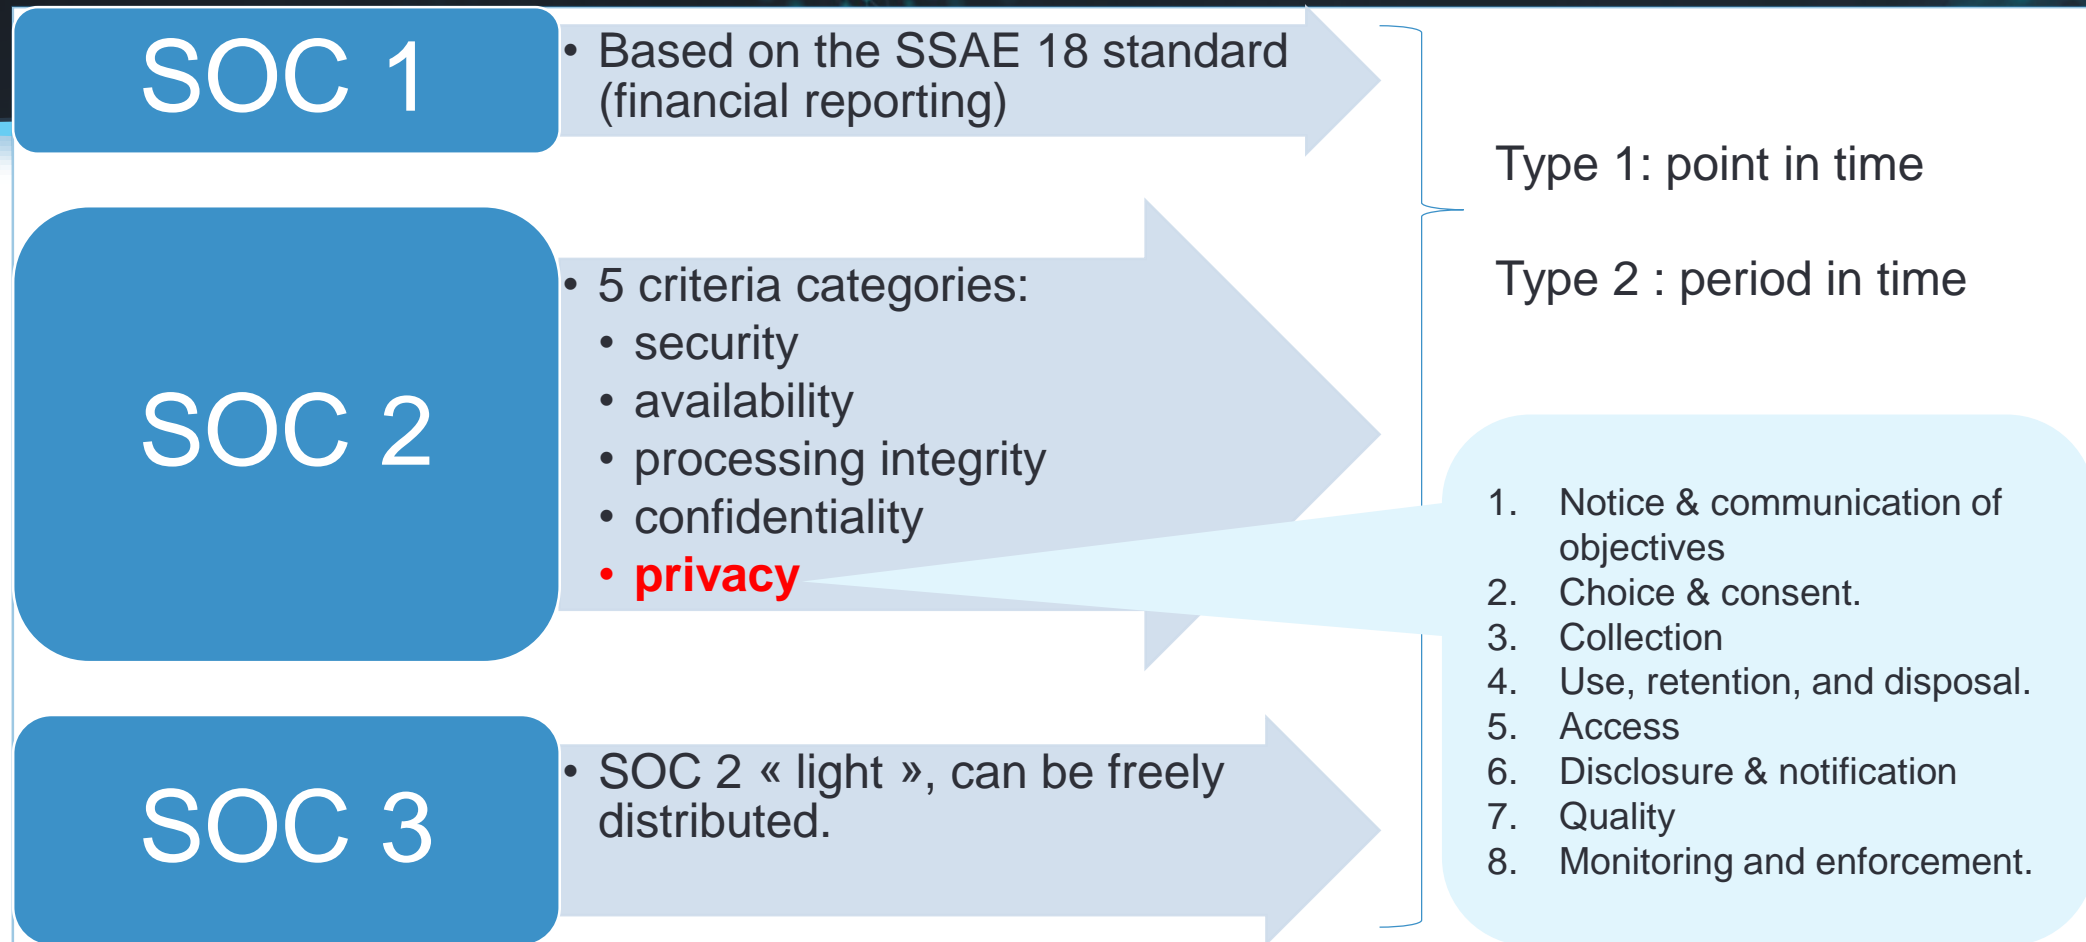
SOC 1

• Based on the SSAE 18 standard (financial reporting)

SOC 2

• 5 criteria categories:
• security
• availability
• processing integrity
• confidentiality
• privacy

SOC 3

• SOC 2 « light », can be freely distributed.

Type 1: point in time

Type 2 : period in time

1. Notice & communication of objectives
2. Choice & consent.
3. Collection
4. Use, retention, and disposal.
5. Access
6. Disclosure & notification
7. Quality
8. Monitoring and enforcement.